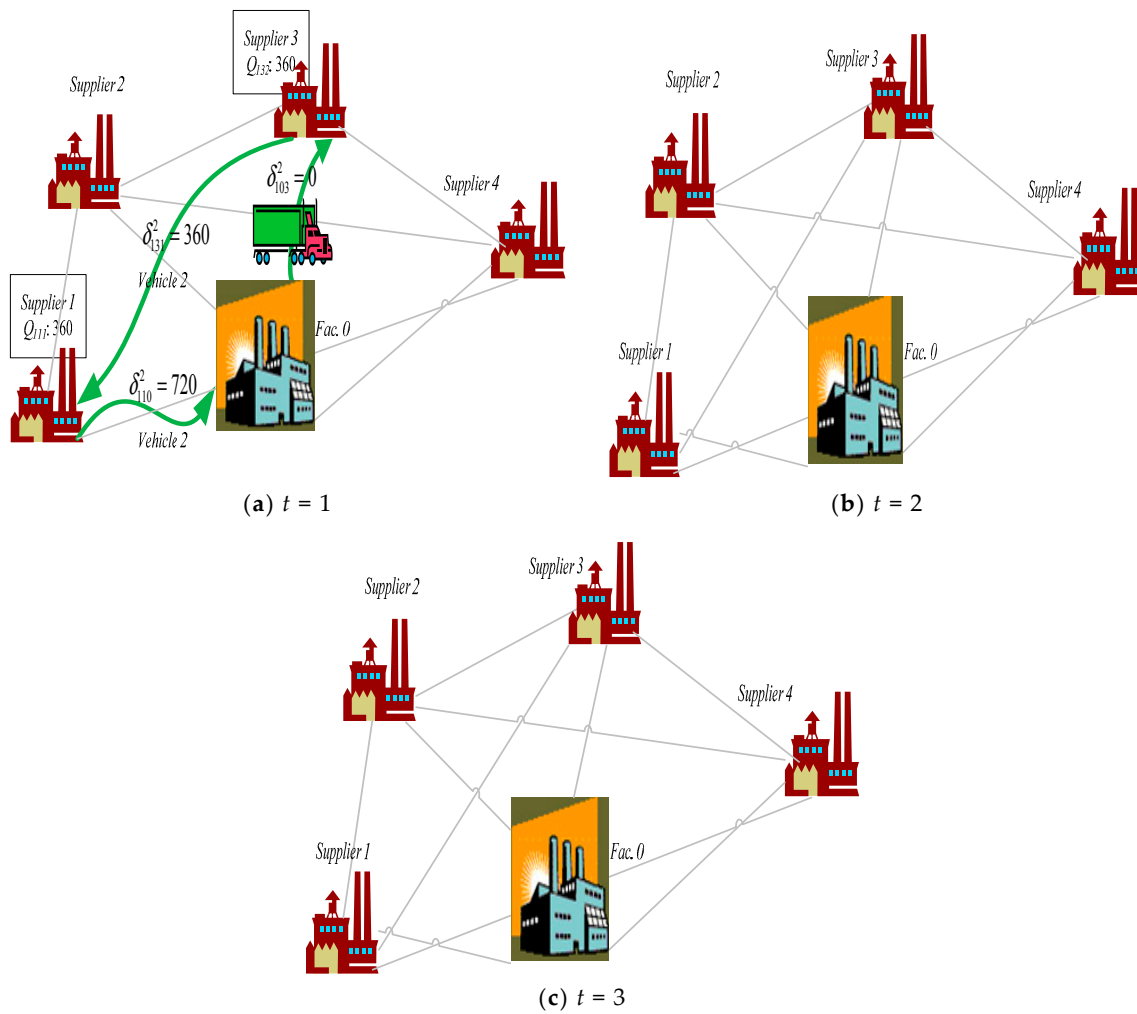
Supplier 3
$Q_{131}$: 360

Supplier 2

$\delta_{103}^{2} = 0$

Supplier 4

$\delta_{131}^{2} = 360$

Vehicle 2

Fac. 0

Supplier 1
$Q_{111}$: 360

$\delta_{110}^{2} = 720$

Vehicle 2

(a) $t = 1$

Supplier 2

Supplier 3

Supplier 4

Supplier 1

Fac. 0

(b) $t = 2$

Supplier 2

Supplier 3

Supplier 4

Supplier 1

Fac. 0

(c) $t = 3$